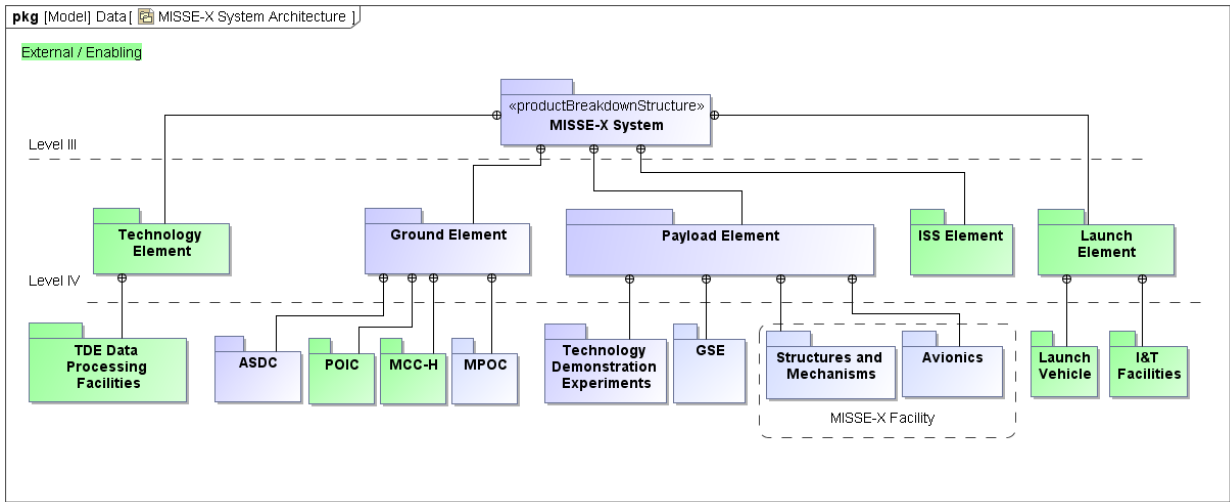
pkg [Model] Data [ MISSE-X System Architecture ]

External / Enabling

«productBreakdownStructure»
MISSE-X System

Level III

Technology Element

Ground Element

Payload Element

ISS Element

Launch Element

Level IV

TDE Data Processing Facilities

ASDC

POIC

MCC-H

MPOC

Technology Demonstration Experiments

GSE

Structures and Mechanisms

Avionics

MISSE-X Facility

Launch Vehicle

I&T Facilities